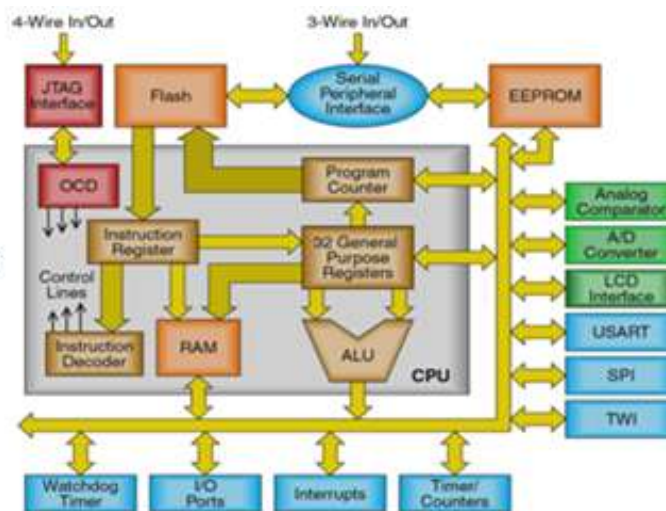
4-Wire In/Out

3-Wire In/Out

JTAG Interface

Flash

Serial Peripheral Interface

EEPROM

OCD

Program Counter

Analog Comparator

Instruction Register

32 General Purpose Registers

A/D Converter

Control Lines

LCD Interface

USART

Instruction Decoder

RAM

ALU

SPI

CPU

TWI

Watchdog Timer

I/O Ports

Interrupts

Timer/ Counters